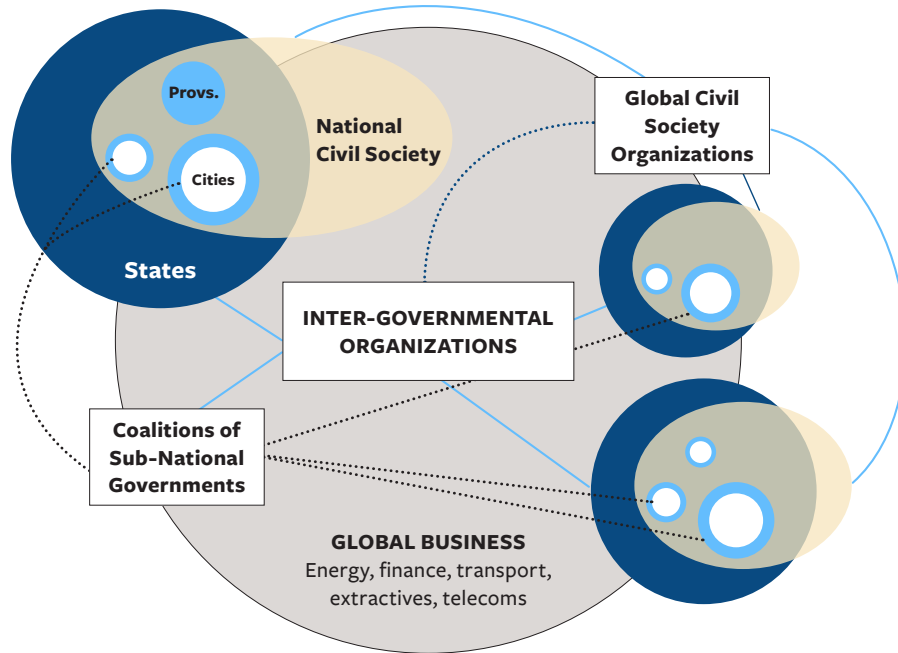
Provs.

Cities

National Civil Society

States

Global Civil Society Organizations

INTER-GOVERNMENTAL ORGANIZATIONS

Coalitions of Sub-National Governments

GLOBAL BUSINESS
Energy, finance, transport, extractives, telecoms